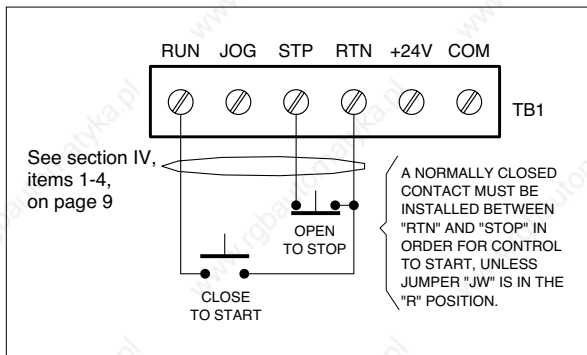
RUN JOG STP RTN +24V COM

TB1

See section IV, items 1-4, on page 9

A NORMALLY CLOSED CONTACT MUST BE INSTALLED BETWEEN "RTN" AND "STOP" IN ORDER FOR CONTROL TO START, UNLESS JUMPER "JW" IS IN THE "R" POSITION.

OPEN TO STOP

CLOSE TO START